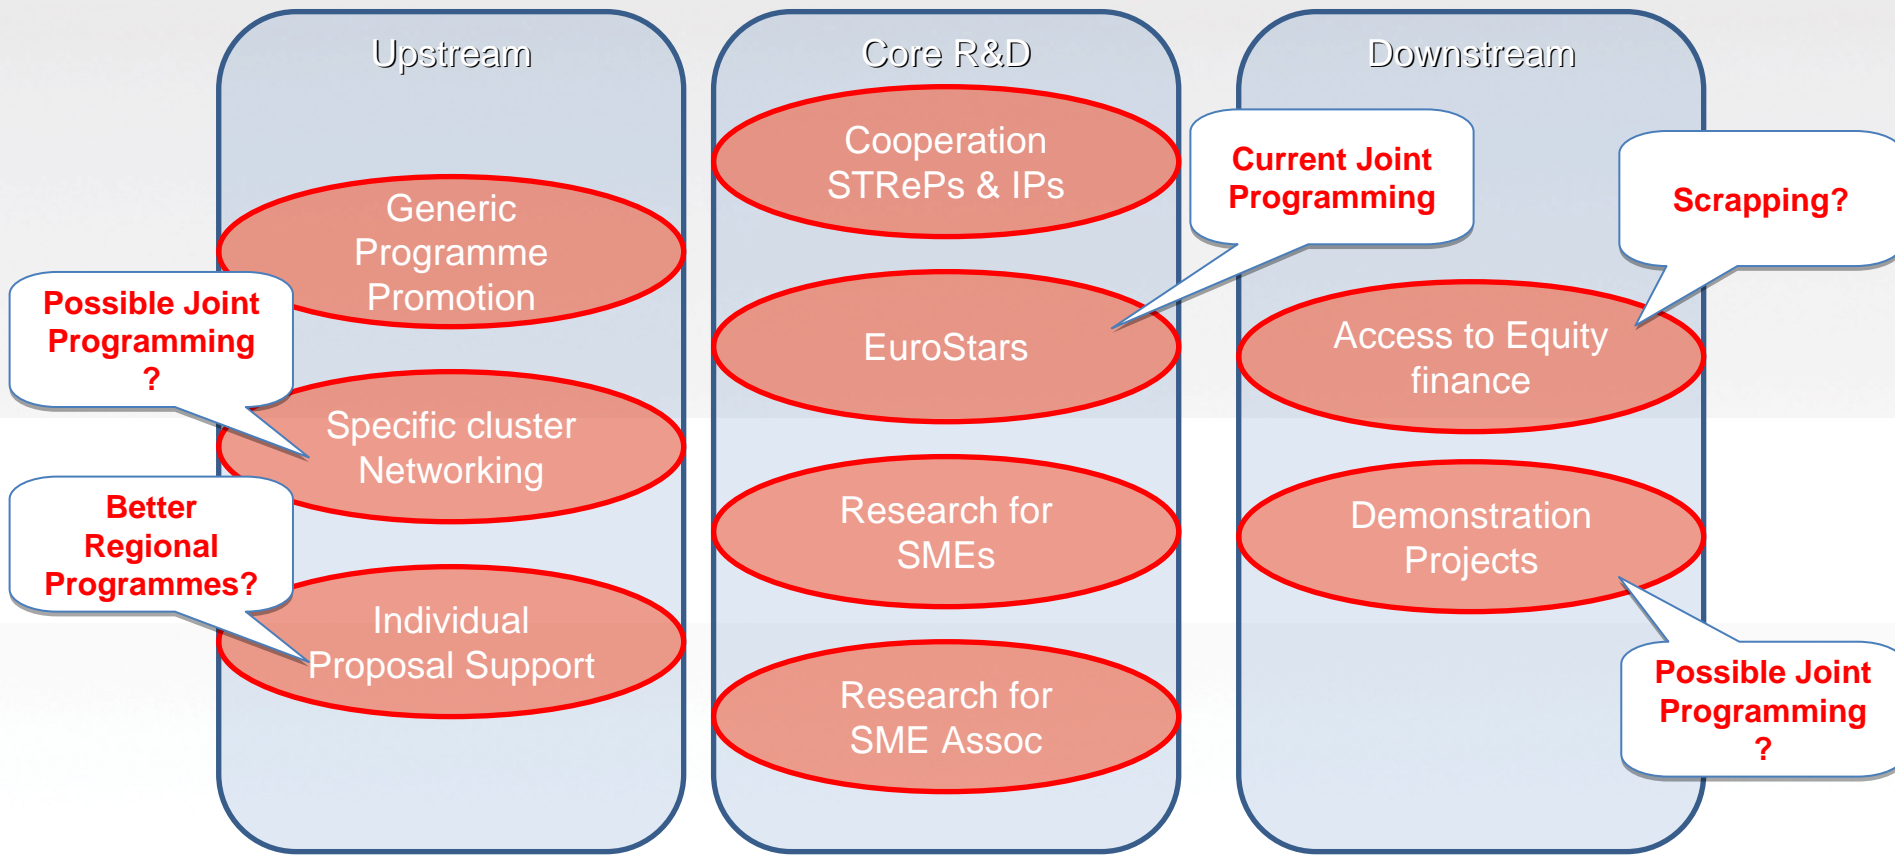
Upstream

Generic Programme Promotion

Possible Joint Programming ?

Specific cluster Networking

Better Regional Programmes?

Individual Proposal Support

Core R&D

Cooperation STRePs & IPs

EuroStars

Research for SMEs

Research for SME Assoc

Current Joint Programming

Downstream

Scrapping?

Access to Equity finance

Demonstration Projects

Possible Joint Programming ?